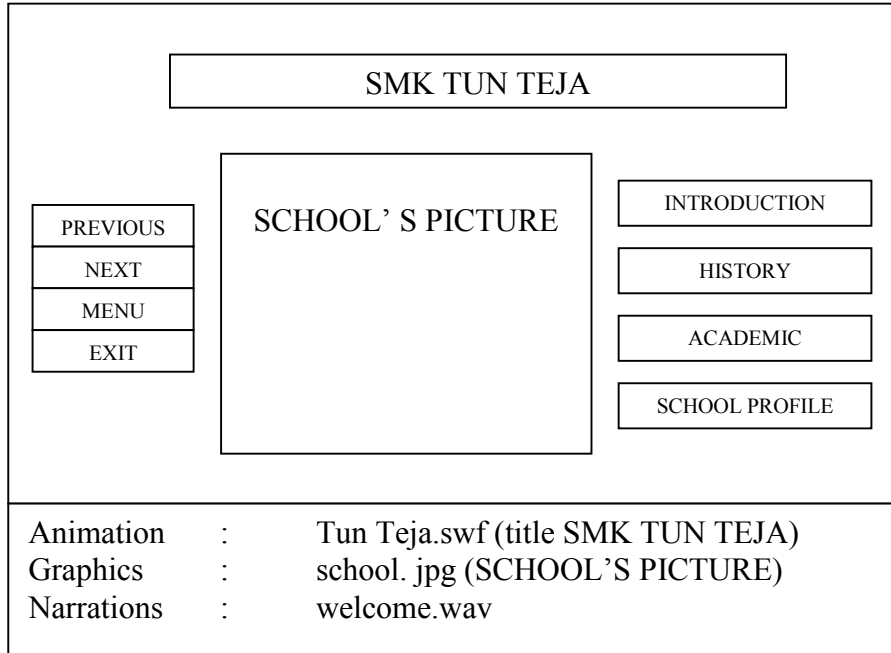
SMK TUN TEJA

PREVIOUS
NEXT
MENU
EXIT

SCHOOL' S PICTURE

INTRODUCTION
HISTORY
ACADEMIC
SCHOOL PROFILE

Animation : Tun Teja.swf (title SMK TUN TEJA)
Graphics : school. jpg (SCHOOL'S PICTURE)
Narrations : welcome.wav